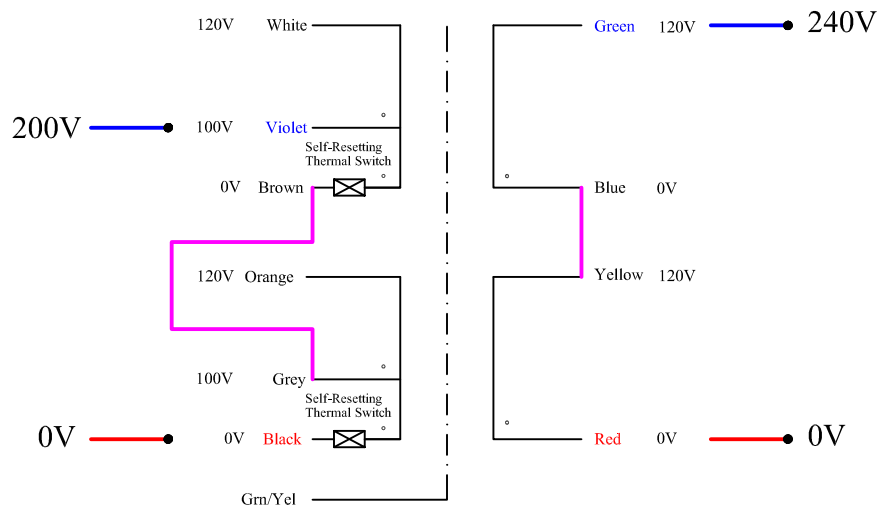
120V White

200V

100V Violet

Self-Resetting Thermal Switch

0V Brown

120V Orange

100V Grey

Self-Resetting Thermal Switch

0V

0V Black

Grn/Yel

Green 120V

240V

Blue 0V

Yellow 120V

Red 0V

0V